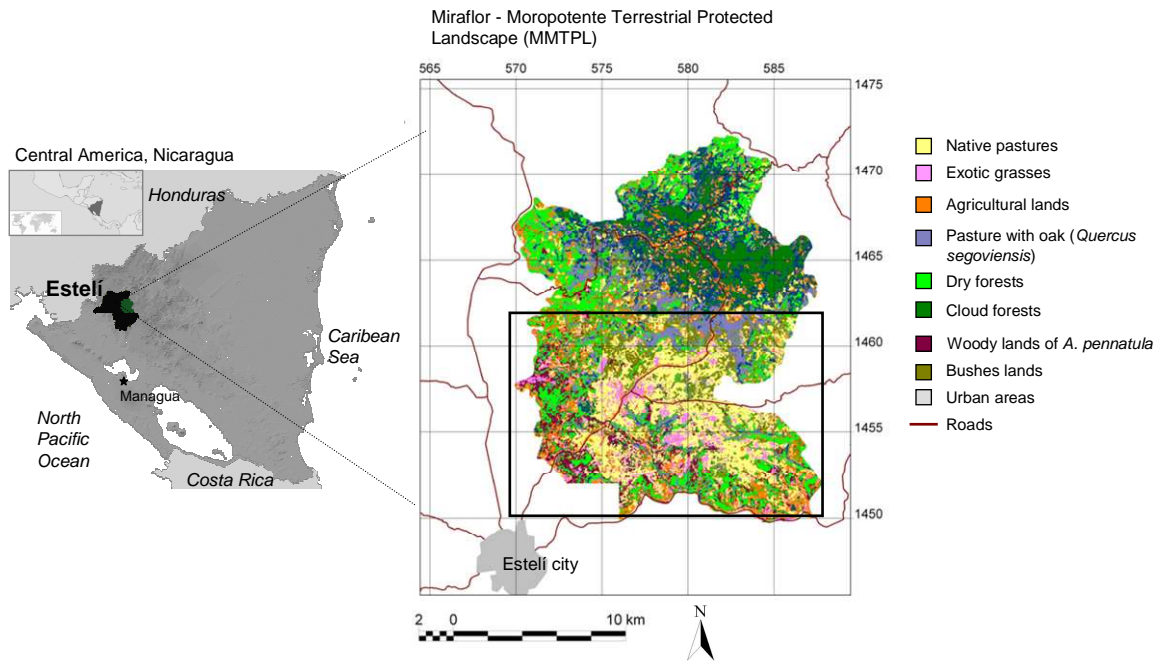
Miraflor - Moropotente Terrestrial Protected Landscape (MMTPL)

565 570 575 580 585

1475
1470
1465
1460
1455
1450

Central America, Nicaragua

Honduras

Estelí

Caribean Sea

Managua

North Pacific Ocean

Costa Rica

Estelí city

Native pastures
Exotic grasses
Agricultural lands
Pasture with oak (*Quercus segoviensis*)
Dry forests
Cloud forests
Woody lands of *A. pennatula*
Bushes lands
Urban areas
Roads

2 0 10 km

N